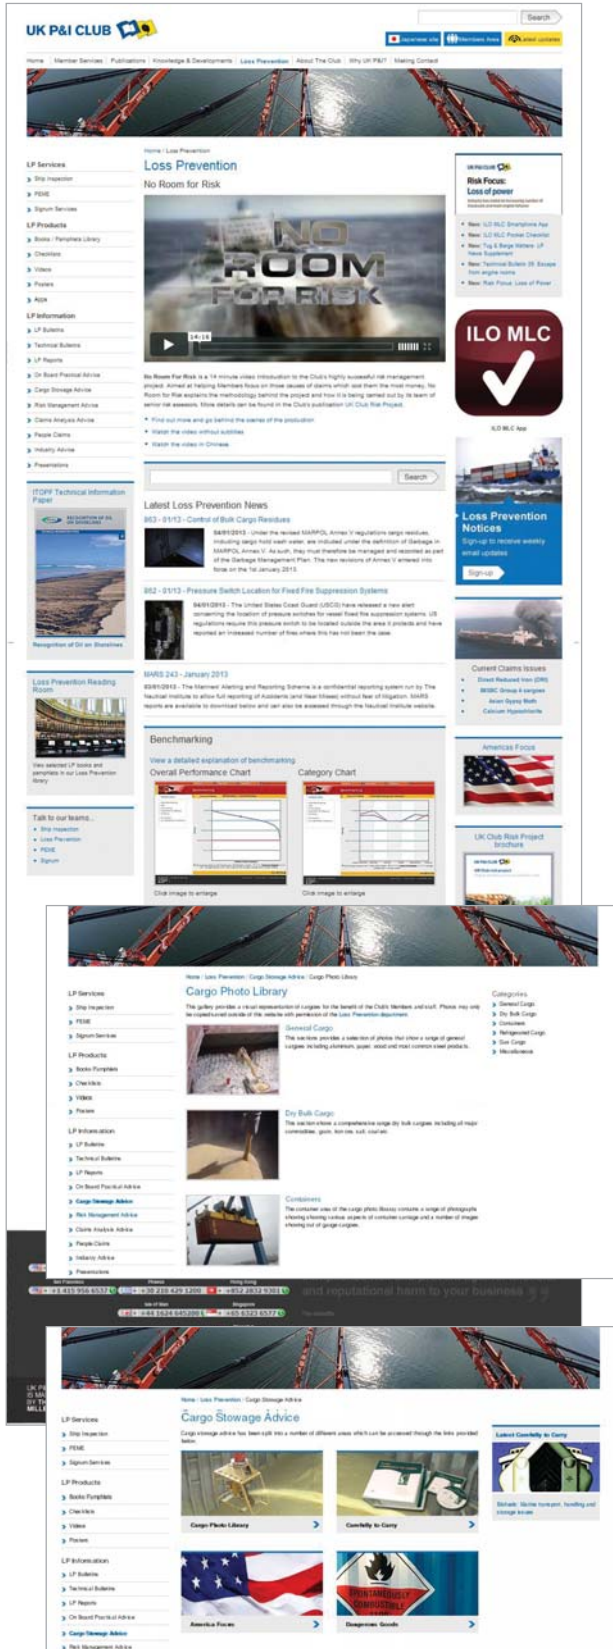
UK P&I CLUB

Search

Japanese site | Members Area | Latest updates

Home | Member Services | Publications | Knowledge & Development | Loss Prevention | About The Club | Why UK P&I? | Making Contact

LP Services
Ship Inspection
PEME
Signum Services

LP Products
Books / Pamphlets Library
Checklists
Videos
Posters
Apps

LP Information
LP Bulletins
Technical Bulletins
LP Reports
On Board Practical Advice
Cargo Stowage Advice
Risk Management Advice
Claims Analysis Advice
People Claims
Industry Advice
Presentations

ITOPF Technical Information Paper

Recognition of Oil on Shorelines

Loss Prevention Reading Room

View selected LP books and pamphlets in our Loss Prevention library

Talk to our teams...
Ship Inspection
Loss Prevention
PEME
Signum

Home / Loss Prevention

Loss Prevention

No Room for Risk

NO ROOM FOR RISK

14:16

No Room For Risk is a 14 minute video introduction to the Club's highly successful risk management project. Aimed at helping Members focus on those causes of claims which cost them the most money, No Room for Risk explains the methodology behind the project and how it is being carried out by its team of senior risk assessors. More details can be found in the Club's publication UK Club Risk Project.

Find out more and go behind the scenes of the production
Watch the video without subtitles
Watch the video in Chinese

Search

Latest Loss Prevention News

863 - 01/13 - Control of Bulk Cargo Residues

04/01/2013 - Under the revised MARPOL Annex V regulations cargo residues, including cargo hold wash water, are included under the definition of Garbage in MARPOL Annex V. As such, they must therefore be managed and recorded as part of the Garbage Management Plan. The new revisions of Annex V entered into force on the 1st January 2013.

862 - 01/13 - Pressure Switch Location for Fixed Fire Suppression Systems

04/01/2013 - The United States Coast Guard (USCG) have released a new alert concerning the location of pressure switches for vessel fixed fire suppression systems. US regulations require this pressure switch to be located outside the area it protects and have reported an increased number of fires where this has not been the case.

MARS 243 - January 2013

03/01/2013 - The Mariners' Alerting and Reporting Scheme is a confidential reporting system run by The Nautical Institute to allow full reporting of Accidents and Near Misses) without fear of litigation. MARS reports are available to download below and can also be accessed through the Nautical Institute website.

Benchmarking

View a detailed explanation of benchmarking

Overall Performance Chart

Category Chart

Click image to enlarge

Click image to enlarge

Risk Focus: Loss of power

New: ILO MLC Smartphone App
New: ILO MLC Pocket Checklist
New: Tug & Barge Matters: LP News Supplement
New: Technical Bulletin 28: Escape from engine rooms
New: Risk Focus: Loss of Power

ILO MLC

ILO MLC App

Loss Prevention Notices

Sign-up to receive weekly email updates

Sign-up

Current Claims Issues
Direct Reduced Iron (DRI)
IMSBC Group A cargoes
Asian Gypsy Moth
Calcium Hypochlorite

Americas Focus

UK Club Risk Project brochure

Home / Loss Prevention / Cargo Stowage Advice / Cargo Photo Library

Cargo Photo Library

This gallery provides a visual representation of cargoes for the benefit of the Club's Members and staff. Please may only be copied/used outside of this website with permission of the Loss Prevention department.

General Cargo

This section provides a selection of photos that show a range of general cargoes including aluminium, paper, wood and most common steel products.

Dry Bulk Cargo

This section shows a comprehensive range dry bulk cargoes including all major commodities, grain, iron ore, salt, coal etc.

Containers

The container area of the cargo photo library contains a range of photographs showing various aspects of container cargo and a number of images showing out of gauge cargoes.

Categories
General Cargo
Dry Bulk Cargo
Containers
Refrigerated Cargo
Gas Cargo
Miscellaneous

LP Services
Ship Inspection
PEME
Signum Services

LP Products
Books / Pamphlets
Checklists
Videos
Posters

LP Information
LP Bulletins
Technical Bulletins
LP Reports
On Board Practical Advice
Cargo Stowage Advice
Risk Management Advice
Claims Analysis Advice
People Claims
Industry Advice
Presentations

San Francisco +1 415 956 6537 | Piraeus +30 210 429 1200 | Hong Kong +852 2832 9301
Isle of Man +44 1624 645200 | Singapore +65 6323 6577

and reputational harm to your business

Home / Loss Prevention / Cargo Stowage Advice

Cargo Stowage Advice

Cargo stowage advice has been split into a number of different areas which can be accessed through the links provided below.

Cargo Photo Library

Carefully to Carry

America Focus

Dangerous Goods

SPONTANEOUSLY COMBUSTIBLE

Latest Carefully to Carry

Biofuels: Marine transport, handling and storage issues

LP Services
Ship Inspection
PEME
Signum Services

LP Products
Books / Pamphlets
Checklists
Videos
Posters

LP Information
LP Bulletins
Technical Bulletins
LP Reports
On Board Practical Advice
Cargo Stowage Advice
Risk Management Advice